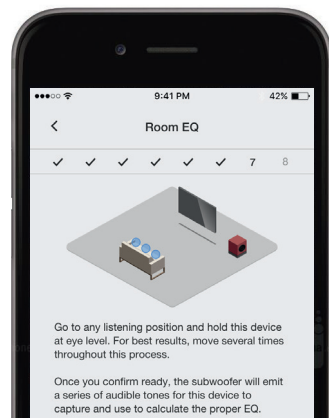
9:41 PM

42%

<

Room EQ

✓ ✓ ✓ ✓ ✓ ✓ 7 8

Go to any listening position and hold this device at eye level. For best results, move several times throughout this process.

Once you confirm ready, the subwoofer will emit a series of audible tones for this device to capture and use to calculate the proper EQ.